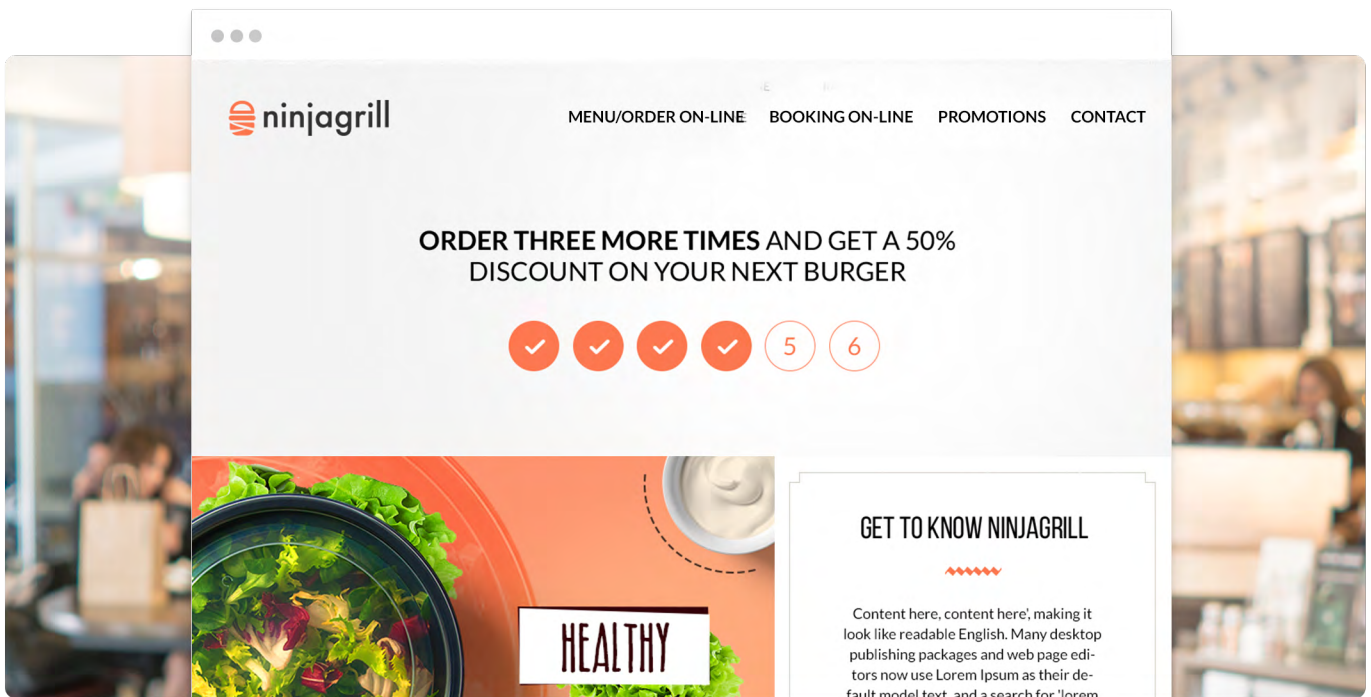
ninjagrill

MENU/ORDER ON-LINE BOOKING ON-LINE PROMOTIONS CONTACT

ORDER THREE MORE TIMES AND GET A 50% DISCOUNT ON YOUR NEXT BURGER

5 6

HEALTHY

GET TO KNOW NINJAGRILL

Content here, content here', making it look like readable English. Many desktop publishing packages and web page editors now use Lorem Ipsum as their default model text, and a search for 'lorem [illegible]